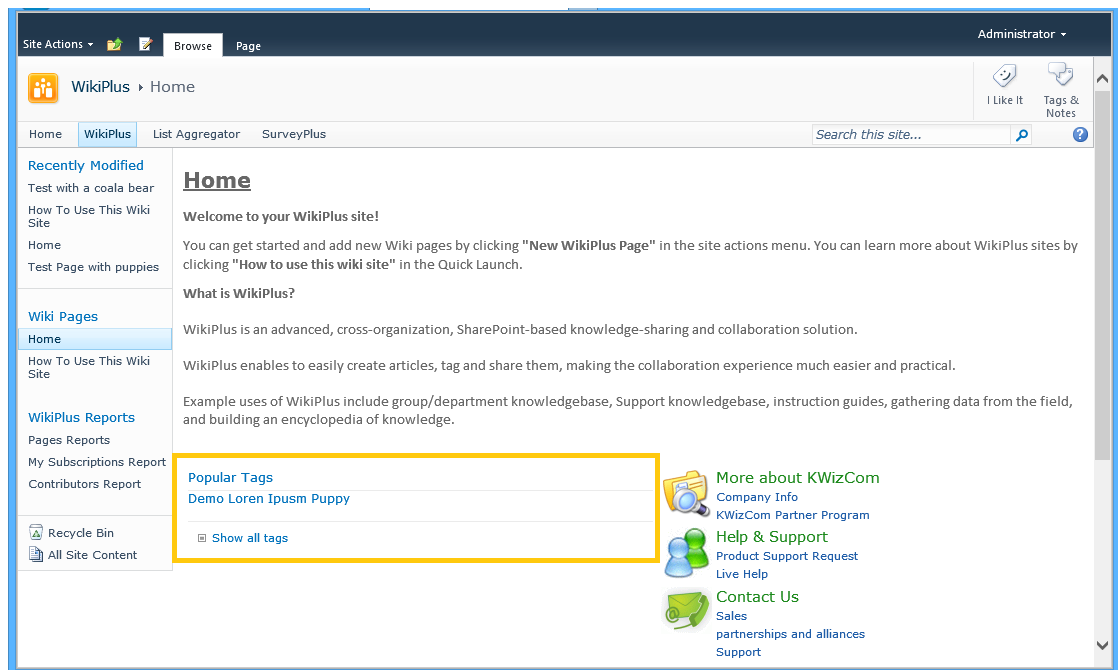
Site Actions Browse Page Administrator

WikiPlus › Home

I Like It Tags & Notes

Home WikiPlus List Aggregator SurveyPlus Search this site...

Recently Modified
Test with a coala bear
How To Use This Wiki Site
Home
Test Page with puppies

Wiki Pages
Home
How To Use This Wiki Site

WikiPlus Reports
Pages Reports
My Subscriptions Report
Contributors Report

Recycle Bin
All Site Content

Home

Welcome to your WikiPlus site!

You can get started and add new Wiki pages by clicking "New WikiPlus Page" in the site actions menu. You can learn more about WikiPlus sites by clicking "How to use this wiki site" in the Quick Launch.

What is WikiPlus?

WikiPlus is an advanced, cross-organization, SharePoint-based knowledge-sharing and collaboration solution.

WikiPlus enables to easily create articles, tag and share them, making the collaboration experience much easier and practical.

Example uses of WikiPlus include group/department knowledgebase, Support knowledgebase, instruction guides, gathering data from the field, and building an encyclopedia of knowledge.

Popular Tags
Demo Loren Ipusm Puppy

Show all tags

More about KWizCom
Company Info
KWizCom Partner Program

Help & Support
Product Support Request
Live Help

Contact Us
Sales
partnerships and alliances
Support